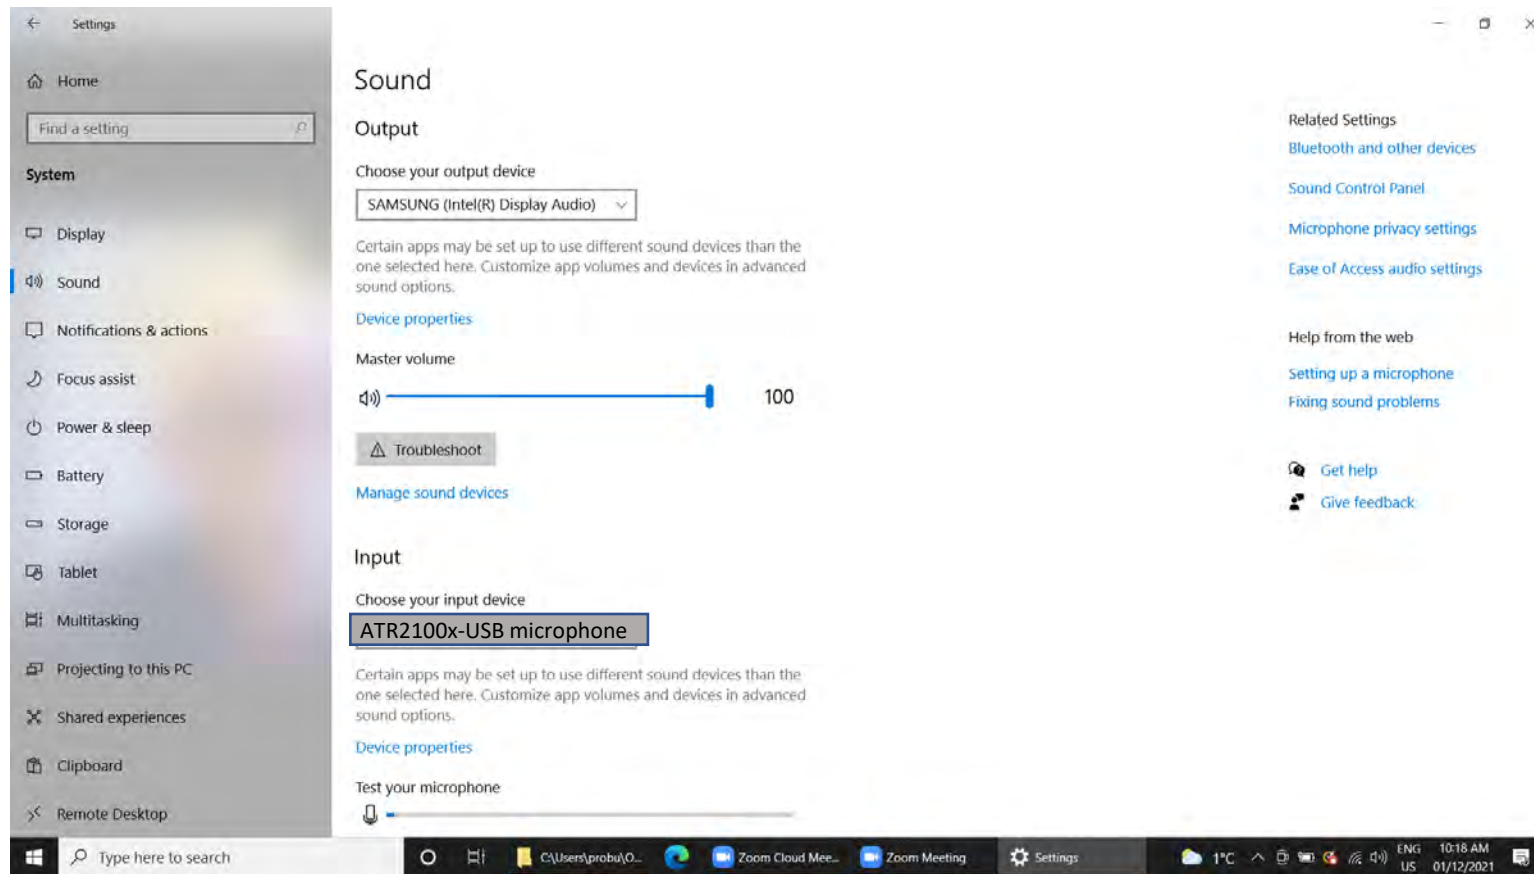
Settings

Home

Find a setting

System

Display

Sound

Notifications & actions

Focus assist

Power & sleep

Battery

Storage

Tablet

Multitasking

Projecting to this PC

Shared experiences

Clipboard

Remote Desktop

Sound

Output

Choose your output device

SAMSUNG (Intel(R) Display Audio)

Certain apps may be set up to use different sound devices than the one selected here. Customize app volumes and devices in advanced sound options.

Device properties

Master volume

100

Troubleshoot

Manage sound devices

Input

Choose your input device

ATR2100x-USB microphone

Certain apps may be set up to use different sound devices than the one selected here. Customize app volumes and devices in advanced sound options.

Device properties

Test your microphone

Related Settings

Bluetooth and other devices

Sound Control Panel

Microphone privacy settings

Ease of Access audio settings

Help from the web

Setting up a microphone

Fixing sound problems

Get help

Give feedback

Type here to search

C:\Users\probu\O...

Zoom Cloud Mee...

Zoom Meeting

Settings

1°C

ENG US

10:18 AM 01/12/2021